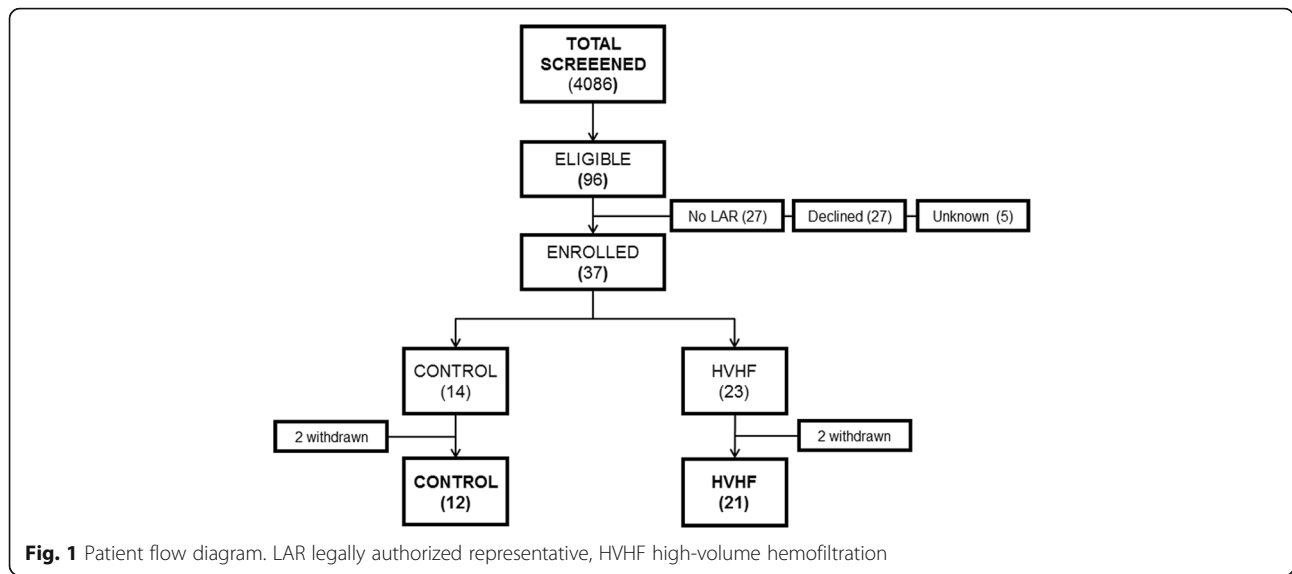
TOTAL SCREEENED (4086)

ELIGIBLE (96)

No LAR (27)

Declined (27)

Unknown (5)

ENROLLED (37)

CONTROL (14)

HVHF (23)

2 withdrawn

2 withdrawn

CONTROL (12)

HVHF (21)

Fig. 1 Patient flow diagram. LAR legally authorized representative, HVHF high-volume hemofiltration